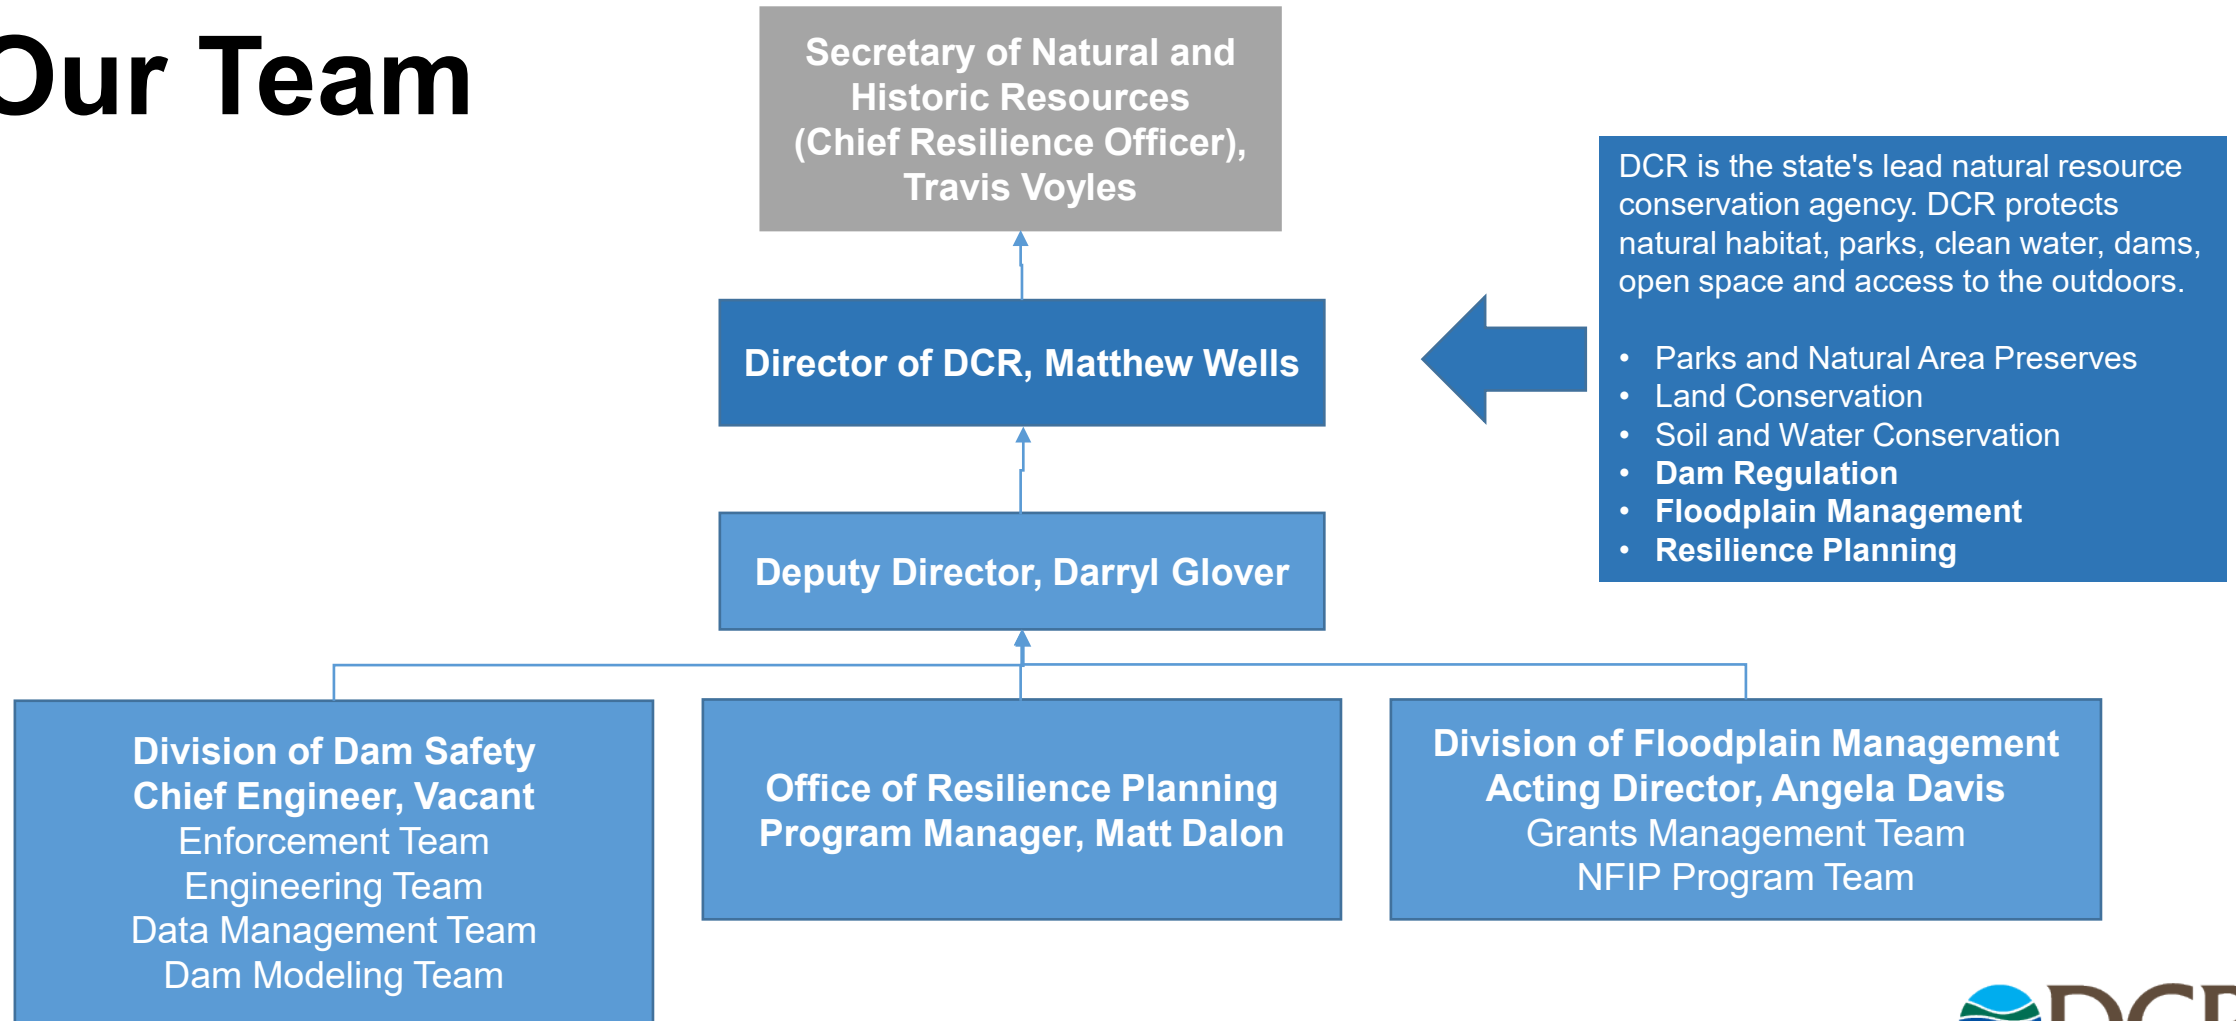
Our Team

Secretary of Natural and Historic Resources (Chief Resilience Officer), Travis Voyles

Director of DCR, Matthew Wells

Deputy Director, Darryl Glover

DCR is the state's lead natural resource conservation agency. DCR protects natural habitat, parks, clean water, dams, open space and access to the outdoors.

- Parks and Natural Area Preserves
- Land Conservation
- Soil and Water Conservation
- **Dam Regulation**
- **Floodplain Management**
- **Resilience Planning**

**Division of Dam Safety**
**Chief Engineer, Vacant**
Enforcement Team
Engineering Team
Data Management Team
Dam Modeling Team

**Office of Resilience Planning**
**Program Manager, Matt Dalon**

**Division of Floodplain Management**
**Acting Director, Angela Davis**
Grants Management Team
NFIP Program Team

DCR